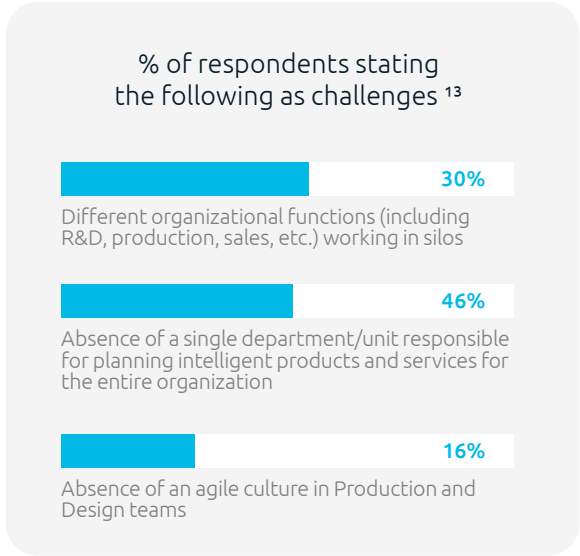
% of respondents stating the following as challenges ¹³

30%

Different organizational functions (including R&D, production, sales, etc.) working in silos

46%

Absence of a single department/unit responsible for planning intelligent products and services for the entire organization

16%

Absence of an agile culture in Production and Design teams